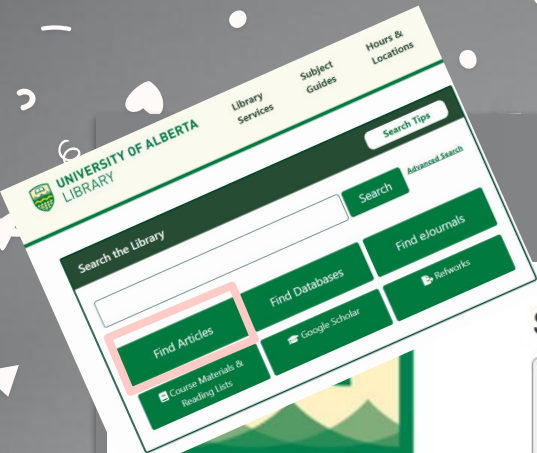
UNIVERSITY OF ALBERTA
LIBRARY

Library Services

Subject Guides

Hours & Locations

Search Tips

Advanced Search

Search

Search the Library

Find Articles

Find Databases

Find eJournals

Course Materials & Reading Lists

Google Scholar

Refworks